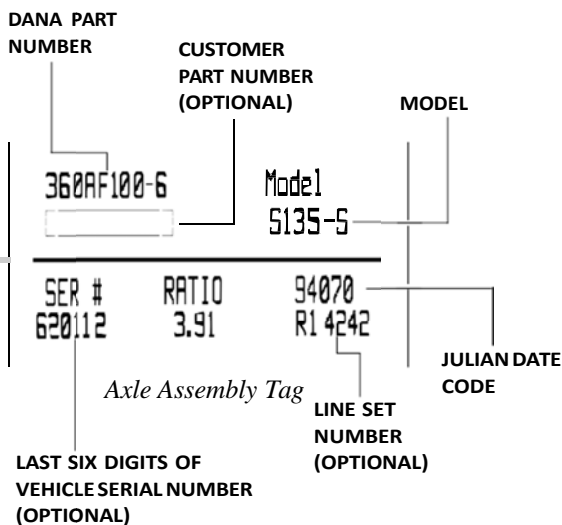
DANA PART NUMBER

CUSTOMER PART NUMBER (OPTIONAL)

MODEL

360AF100-6

Model
S135-S

SER #
620112

RATIO
3.91

94070
R1 4242

JULIAN DATE CODE

Axle Assembly Tag

LINE SET NUMBER (OPTIONAL)

LAST SIX DIGITS OF VEHICLE SERIAL NUMBER (OPTIONAL)